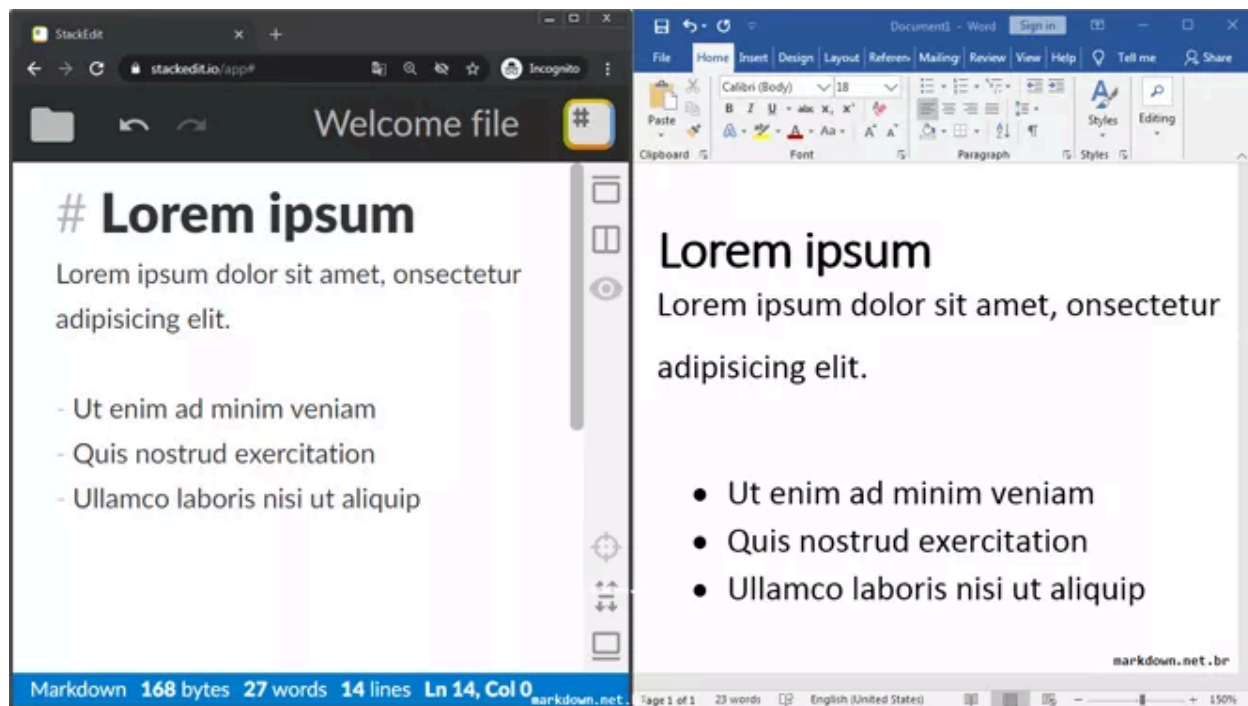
StackEdit
stackedit.io/app#
Incognito
Welcome file

# Lorem ipsum
Lorem ipsum dolor sit amet, onsectetur adipisicing elit.

- Ut enim ad minim veniam
- Quis nostrud exercitation
- Ullamco laboris nisi ut aliquip

Markdown 168 bytes 27 words 14 lines Ln 14, Col 0 markdown.net.

Document1 - Word Sign in
File Home Insert Design Layout References Mailings Review View Help Tell me Share
Paste Calibri (Body) 18 Styles Editing
Clipboard Font Paragraph Styles

Lorem ipsum
Lorem ipsum dolor sit amet, onsectetur adipisicing elit.

- Ut enim ad minim veniam
- Quis nostrud exercitation
- Ullamco laboris nisi ut aliquip

markdown.net.br
Page 1 of 1 23 words English (United States) 150%